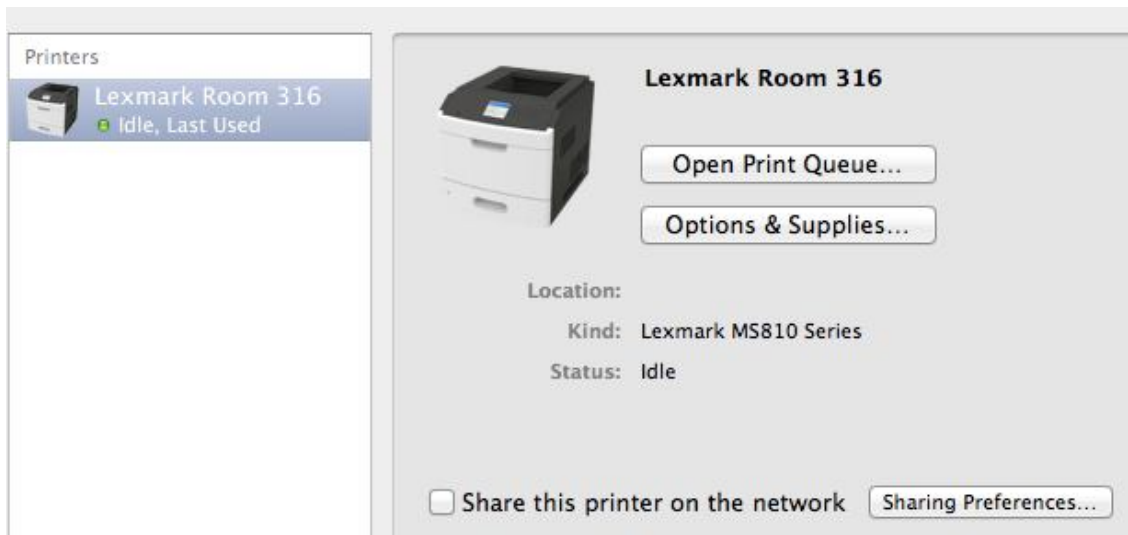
Printers

Lexmark Room 316
Idle, Last Used

Lexmark Room 316

Open Print Queue...

Options & Supplies...

Location:

Kind: Lexmark MS810 Series

Status: Idle

Share this printer on the network

Sharing Preferences...